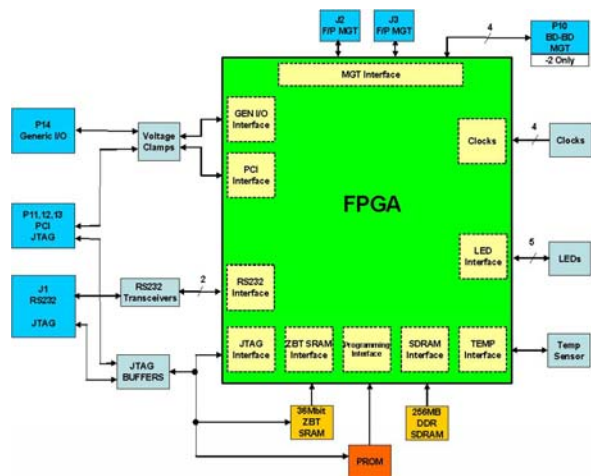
J2
F/P MGT

J3
F/P MGT

4

P10
BD-BD
MGT
-2 Only

MGT Interface

P14
Generic I/O

Voltage Clamps

GEN I/O Interface

Clocks

4

Clocks

PCI Interface

FPGA

P11,12,13
PCI
JTAG

LED Interface

5

LEDs

J1
RS232

JTAG

RS232 Transceivers

2

RS232 Interface

JTAG BUFFERS

JTAG Interface

ZBT SRAM Interface

Programming Interface

SDRAM Interface

TEMP Interface

Temp Sensor

36Mbit
ZBT
SRAM

256MB
DDR
SDRAM

PROM